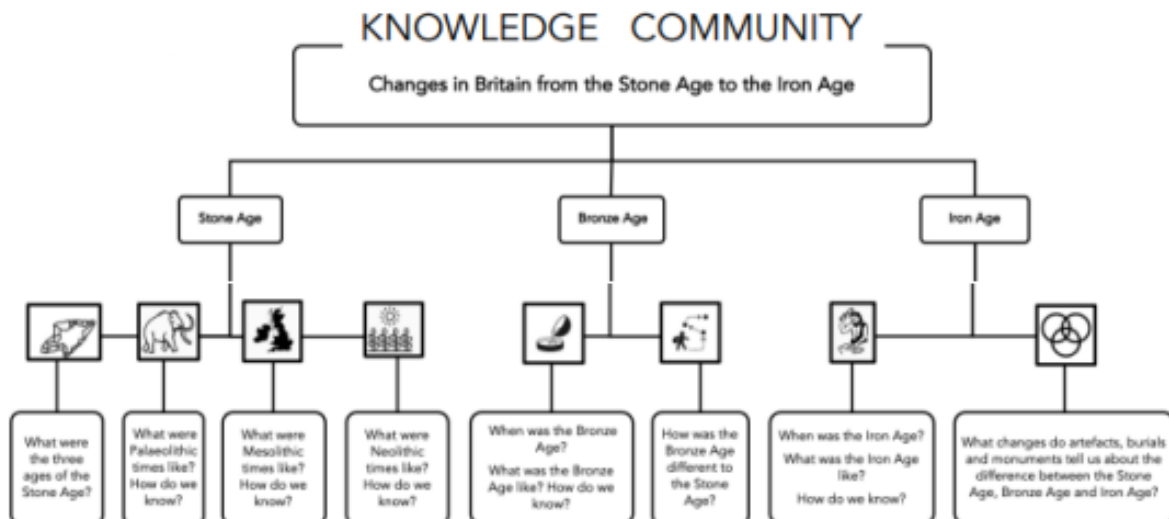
KNOWLEDGE COMMUNITY

Changes in Britain from the Stone Age to the Iron Age

Stone Age

Bronze Age

Iron Age

What were the three ages of the Stone Age?

What were Palaeolithic times like? How do we know?

What were Mesolithic times like? How do we know?

What were Neolithic times like? How do we know?

When was the Bronze Age?
What was the Bronze Age like? How do we know?

How was the Bronze Age different to the Stone Age?

When was the Iron Age?
What was the Iron Age like?
How do we know?

What changes do artefacts, burials and monuments tell us about the difference between the Stone Age, Bronze Age and Iron Age?